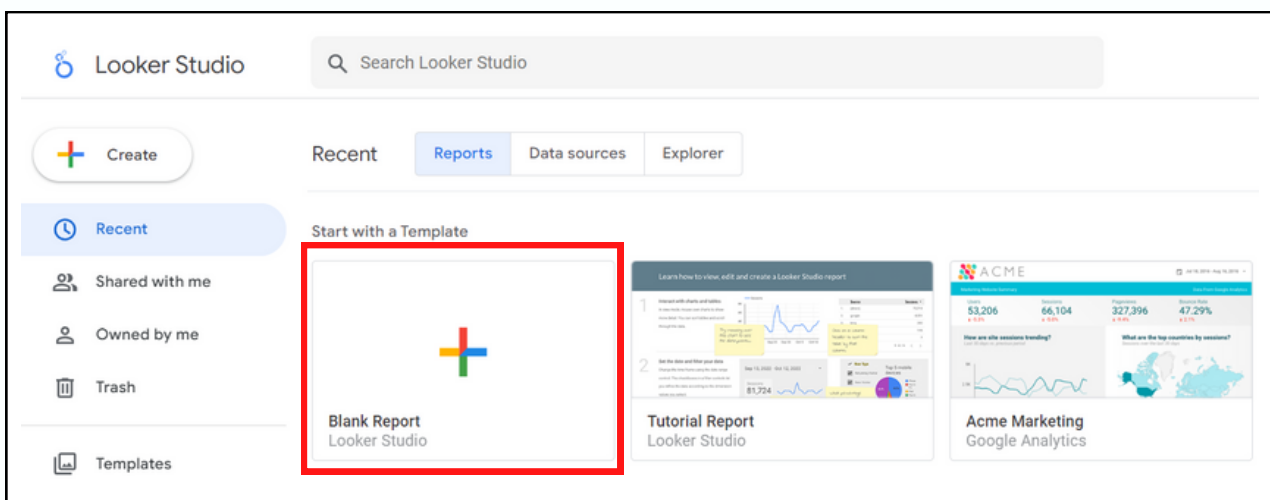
Looker Studio

Search Looker Studio

Create

Recent

Shared with me

Owned by me

Trash

Templates

Recent

Reports

Data sources

Explorer

Start with a Template

Blank Report
Looker Studio

Learn how to view, edit and create a Looker Studio report

1 Interact with charts and tables

2 Set the date and filter your data

81,724

Tutorial Report
Looker Studio

ACME

Users 53,206

Sessions 66,104

Pageviews 327,396

Bounce Rate 47.29%

How are site sessions trending?

What are the top countries by sessions?

Acme Marketing
Google Analytics